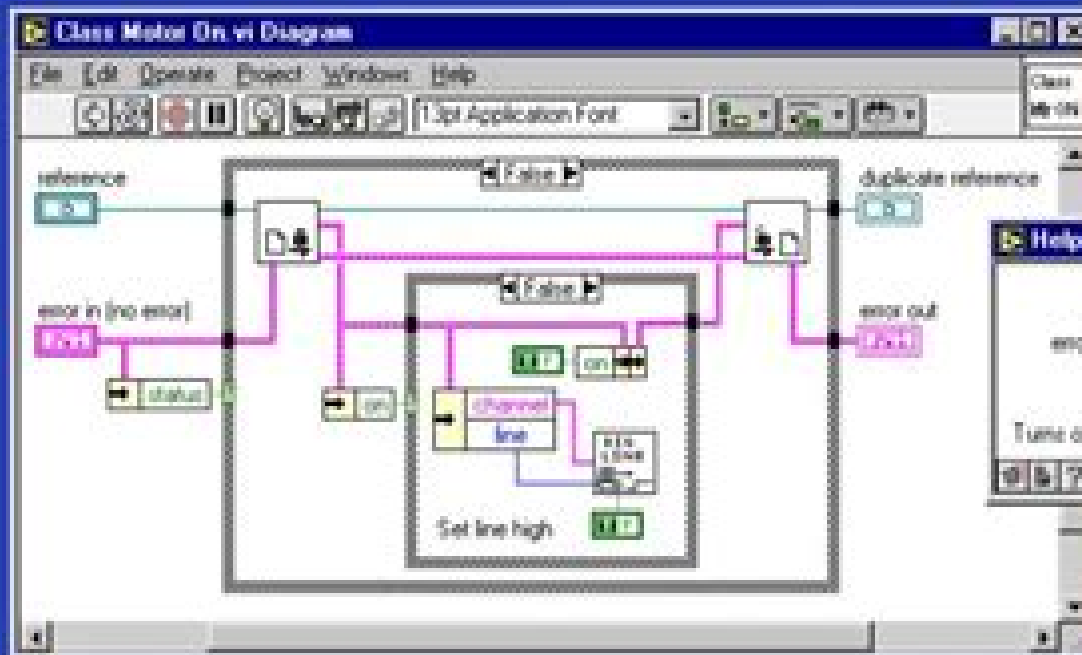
Class Motor On.vi Diagram

File Edit Operate Project Windows Help

13pt Application Font

Class

reference

False

duplicate reference

Help

error in (no error)

False

error out

T F

on

status

on

channel

line

err

Turns o

Set line high

T F